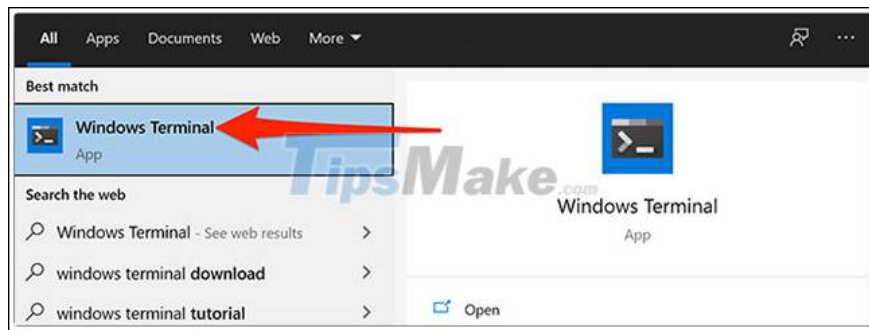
All Apps Documents Web More ▾

Best match

Windows Terminal
App

Search the web

Windows Terminal - See web results >

windows terminal **download** >

windows terminal **tutorial** >

TipsMake.com

Windows Terminal
App

Open